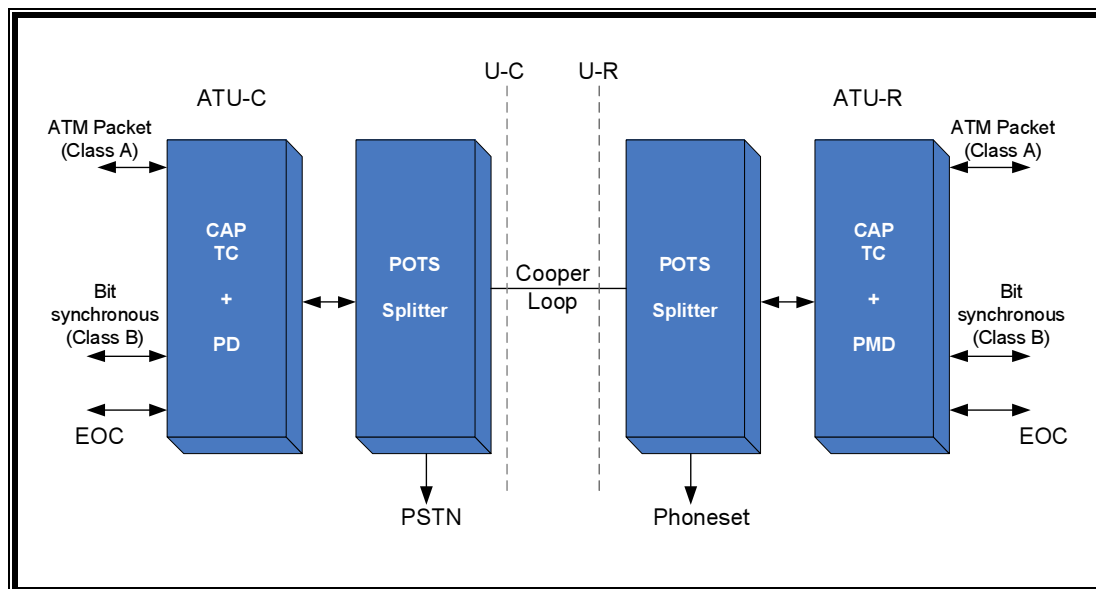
U-C

U-R

ATU-C

ATU-R

ATM Packet
(Class A)

Bit
synchronous
(Class B)

EOC

CAP
TC
+
PD

POTS
Splitter

Cooper
Loop

POTS
Splitter

CAP
TC
+
PMD

ATM Packet
(Class A)

Bit
synchronous
(Class B)

EOC

PSTN

Phoneset